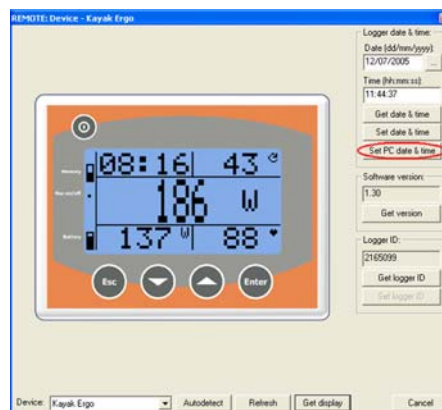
REMOTE: Device - Kayak Ergo

Logger date & time:
Date (dd/mm/yyyy):
12/07/2005
Time (hh:mm:ss):
11:44:37
Get date & time
Set date & time
Set PC date & time

Software version:
1.30
Get version

Logger ID:
2165099
Get logger ID
Set logger ID

Memory
Rec on/off
Battery

08:16 43
186 W
137 W 88

Esc
Enter

Device: Kayak Ergo
Autodetect
Refresh
Get display
Cancel